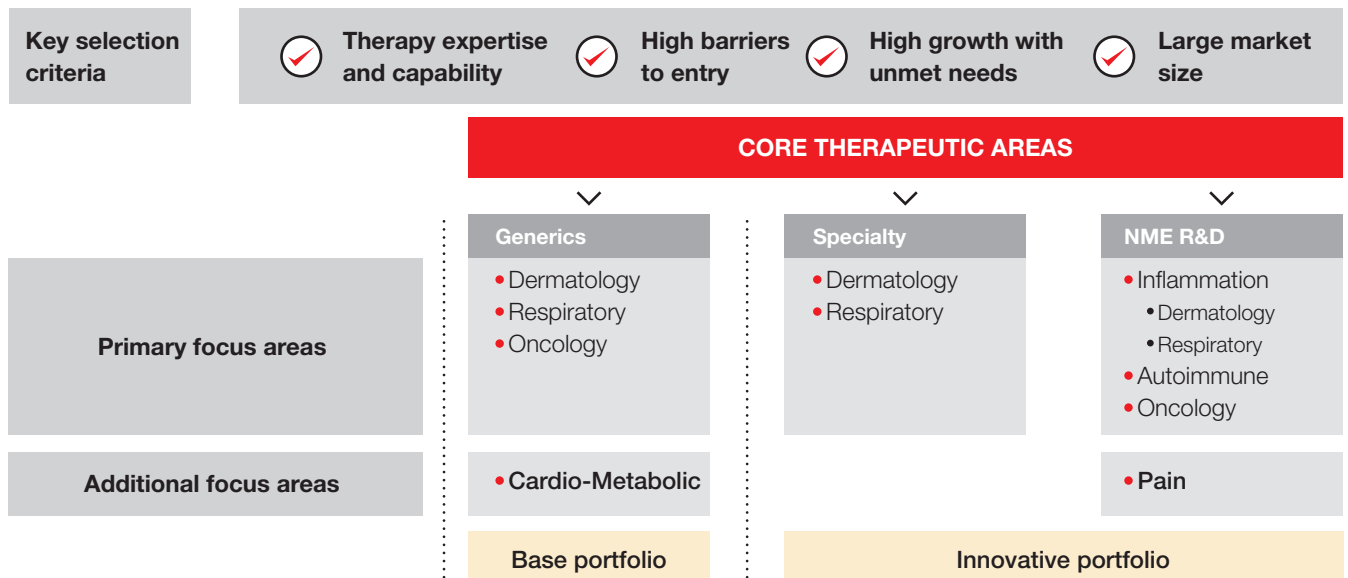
Key selection criteria

Therapy expertise and capability

High barriers to entry

High growth with unmet needs

Large market size

CORE THERAPEUTIC AREAS

| | Generics | Specialty | NME R&D |
|---|---|---|---|
| Primary focus areas | • Dermatology • Respiratory • Oncology | • Dermatology • Respiratory | • Inflammation • Dermatology • Respiratory • Autoimmune • Oncology |
| Additional focus areas | • Cardio-Metabolic | | • Pain |
| | Base portfolio | Innovative portfolio | |